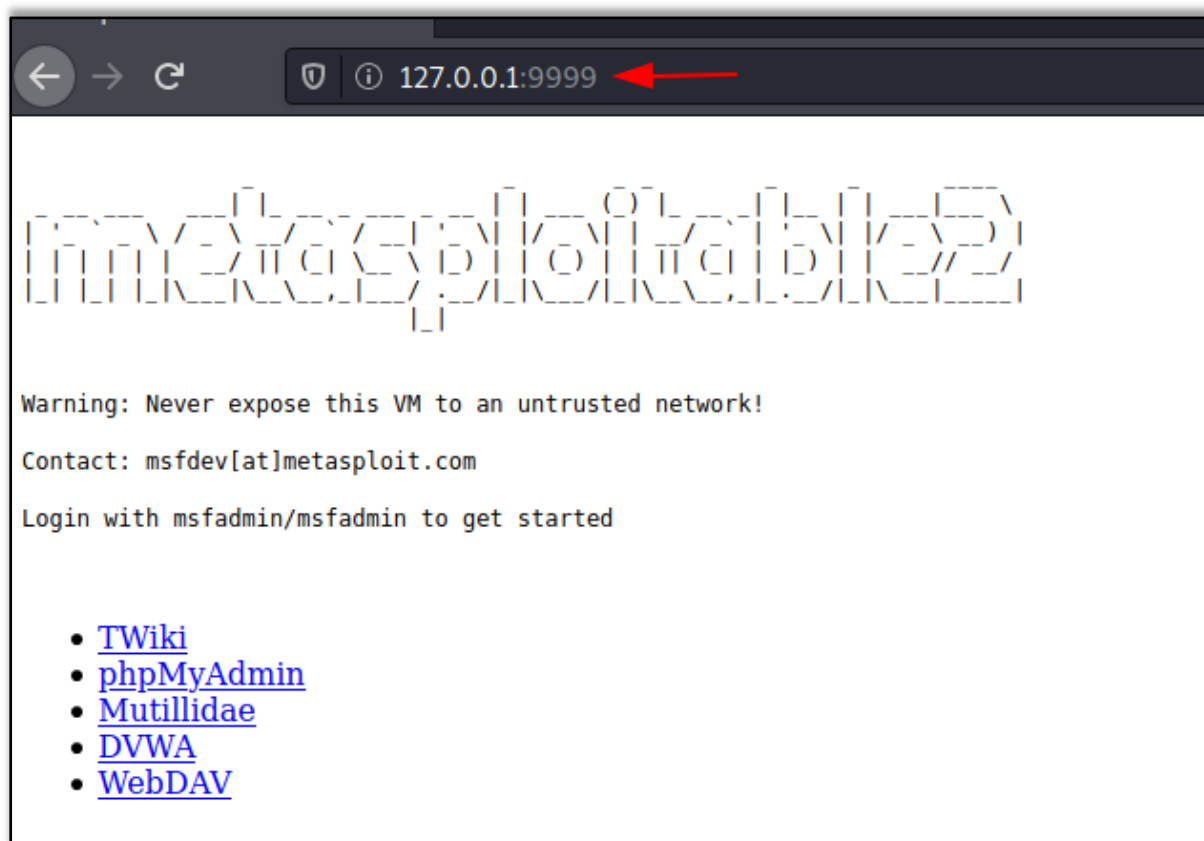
127.0.0.1:9999

metasploitable2

Warning: Never expose this VM to an untrusted network!

Contact: msfdev[at]metasploit.com

Login with msfadmin/msfadmin to get started

- TWiki
- phpMyAdmin
- Mutillidae
- DVWA
- WebDAV